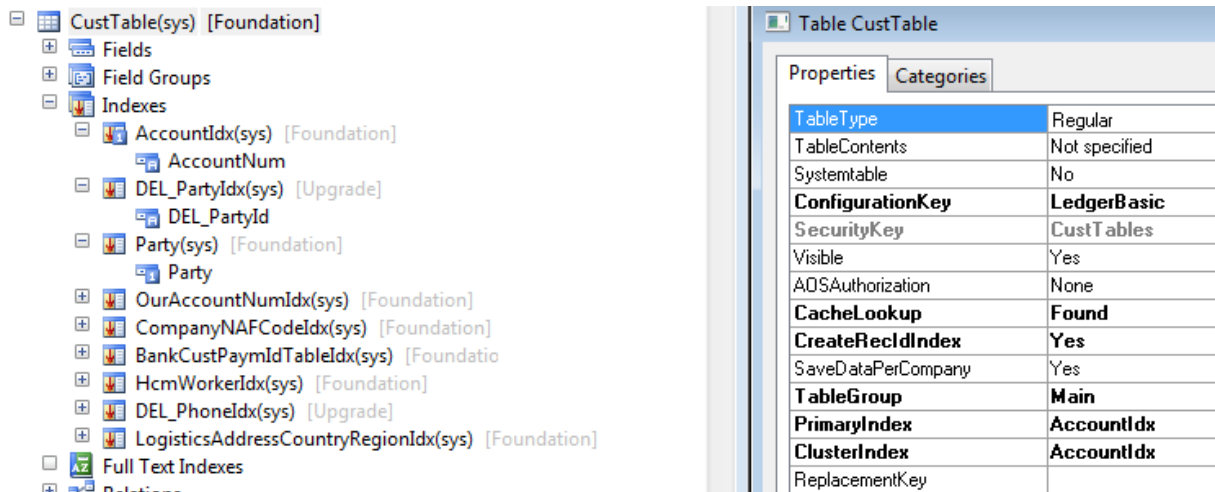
CustTable(sys) [Foundation]
Fields
Field Groups
Indexes
AccountIdx(sys) [Foundation]
AccountNum
DEL_PartyIdx(sys) [Upgrade]
DEL_PartyId
Party(sys) [Foundation]
Party
OurAccountNumIdx(sys) [Foundation]
CompanyNAFCodeIdx(sys) [Foundation]
BankCustPaymIdTableIdx(sys) [Foundatio
HcmWorkerIdx(sys) [Foundation]
DEL_PhoneIdx(sys) [Upgrade]
LogisticsAddressCountryRegionIdx(sys) [Foundation]
Full Text Indexes
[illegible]

Table CustTable

Properties Categories

| | |
|---|---|
| TableType | Regular |
| TableContents | Not specified |
| Systemtable | No |
| ConfigurationKey | LedgerBasic |
| SecurityKey | CustTables |
| Visible | Yes |
| AOSAuthorization | None |
| CacheLookup | Found |
| CreateRecIdIndex | Yes |
| SaveDataPerCompany | Yes |
| TableGroup | Main |
| PrimaryIndex | AccountIdx |
| ClusterIndex | AccountIdx |
| ReplacementKey | |